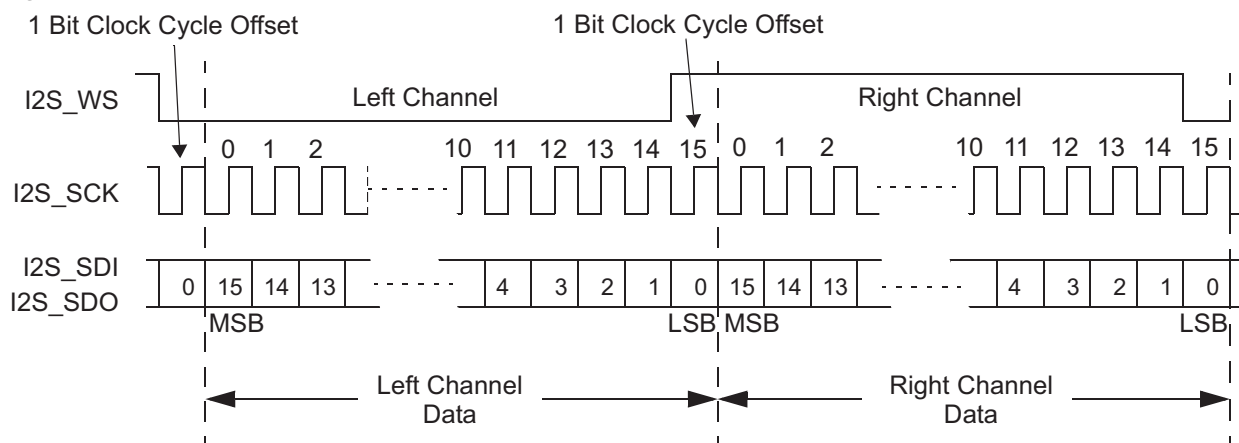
1 Bit Clock Cycle Offset

1 Bit Clock Cycle Offset

I2S_WS

Left Channel

Right Channel

0 1 2 10 11 12 13 14 15 0 1 2 10 11 12 13 14 15

I2S_SCK

I2S_SDI
I2S_SDO

0 15 14 13 4 3 2 1 0 15 14 13 4 3 2 1 0

MSB LSB MSB LSB

Left Channel Data

Right Channel Data